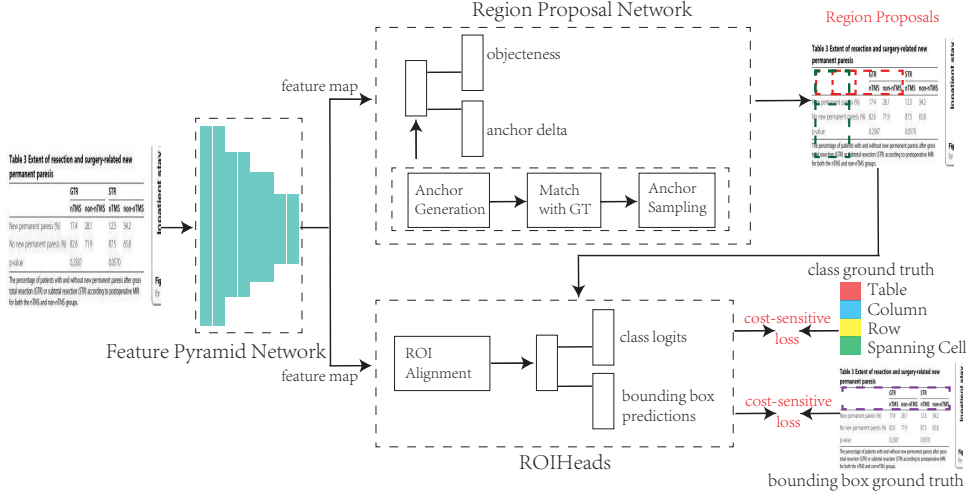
Region Proposal Network

Region Proposals

feature map

objecteness

anchor delta

Anchor Generation

Match with GT

Anchor Sampling

Table 3 Extent of resection and surgery-related new permanent paresis

| | GTR | | STR | |
|---|---|---|---|---|
| | nTMS | non-nTMS | nTMS | non-nTMS |
| New permanent paresis (%) | 17.4 | 28.1 | 12.5 | 34.2 |
| No new permanent paresis (%) | 82.6 | 71.9 | 87.5 | 65.8 |
| p-value | 0.2587 | | 0.0570 | |

The percentage of patients with and without new permanent paresis after gross total resection (GTR) or subtotal resection (STR) according to postoperative MRI for both the nTMS and non-nTMS groups.

Inpatient stay

Fig

Feature Pyramid Network

feature map

ROI Alignment

class logits

bounding box predictions

cost-sensitive loss

cost-sensitive loss

class ground truth

Table

Column

Row

Spanning Cell

ROIHeads

bounding box ground truth